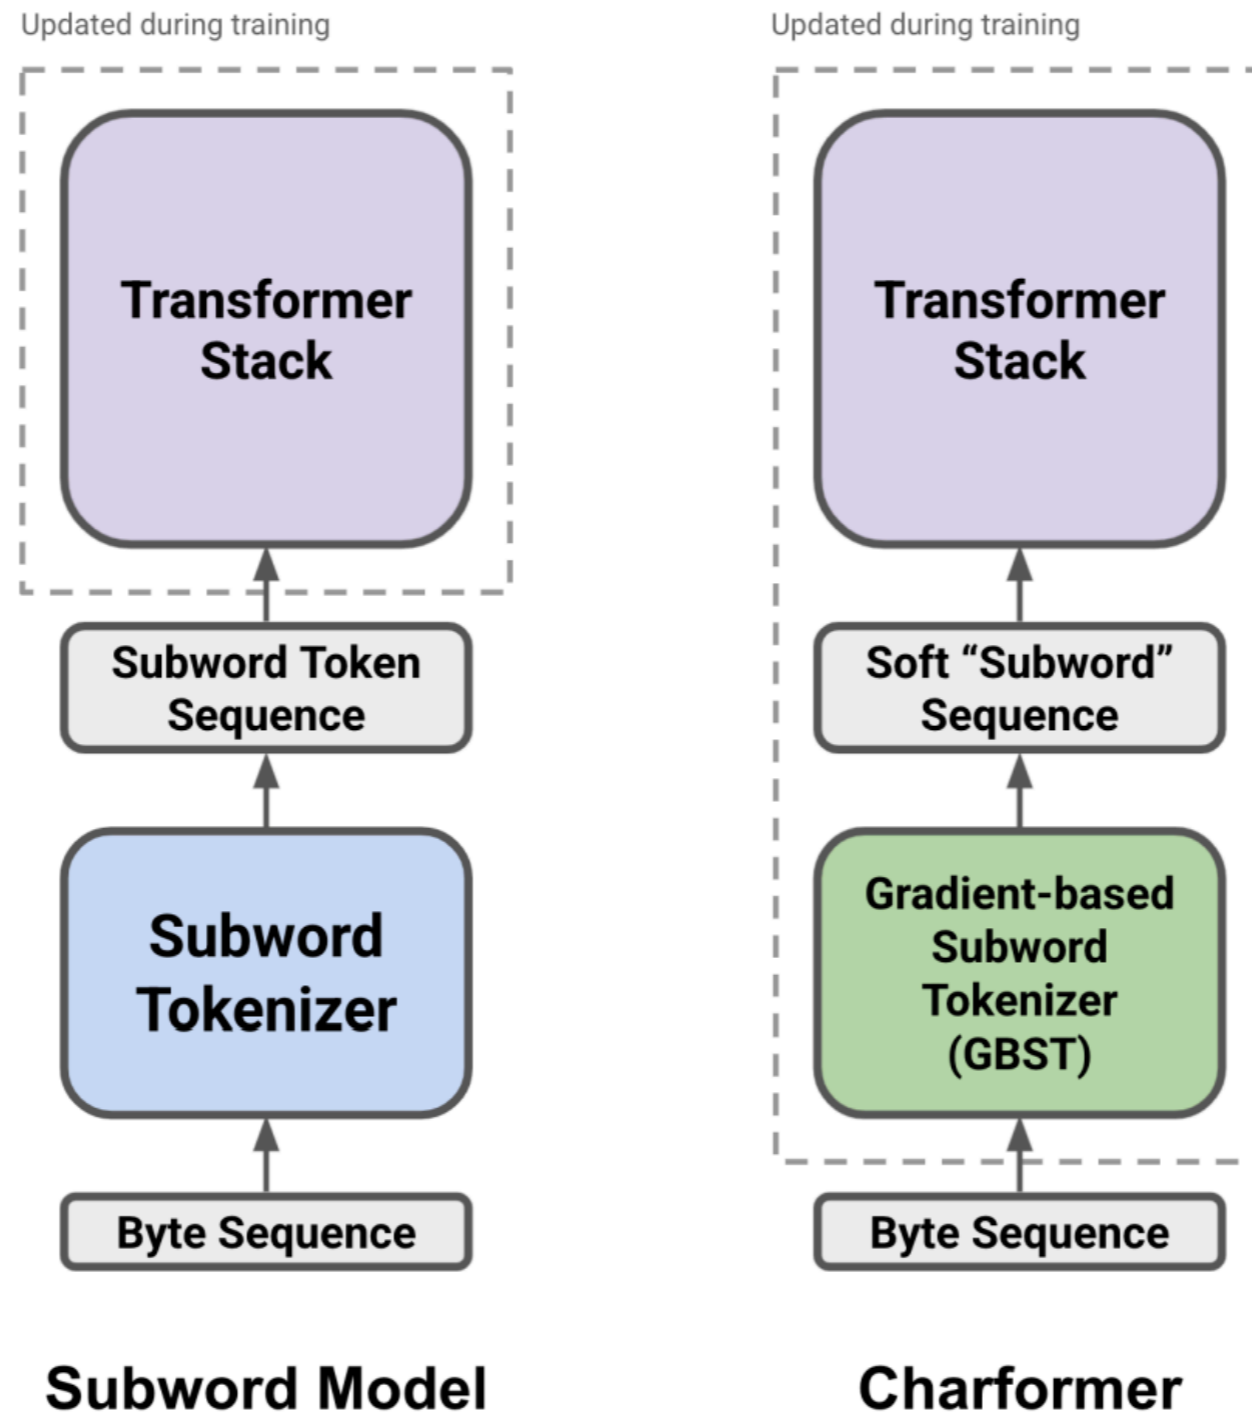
Updated during training

Transformer Stack

Subword Token Sequence

Subword Tokenizer

Byte Sequence

Subword Model

Updated during training

Transformer Stack

Soft “Subword” Sequence

Gradient-based Subword Tokenizer (GBST)

Byte Sequence

Charformer